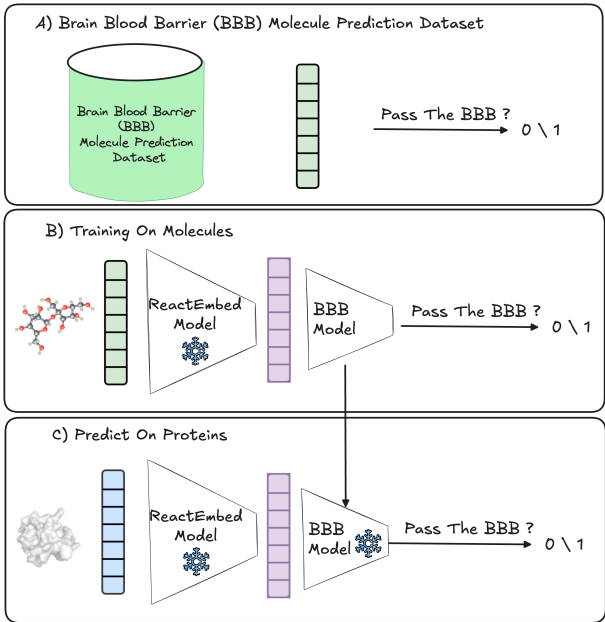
A) Brain Blood Barrier (BBB) Molecule Prediction Dataset

Brain Blood Barrier (BBB) Molecule Prediction Dataset

Pass The BBB ?

0 \ 1

B) Training On Molecules

ReactEmbed Model

BBB Model

Pass The BBB ?

0 \ 1

C) Predict On Proteins

ReactEmbed Model

BBB Model

Pass The BBB ?

0 \ 1